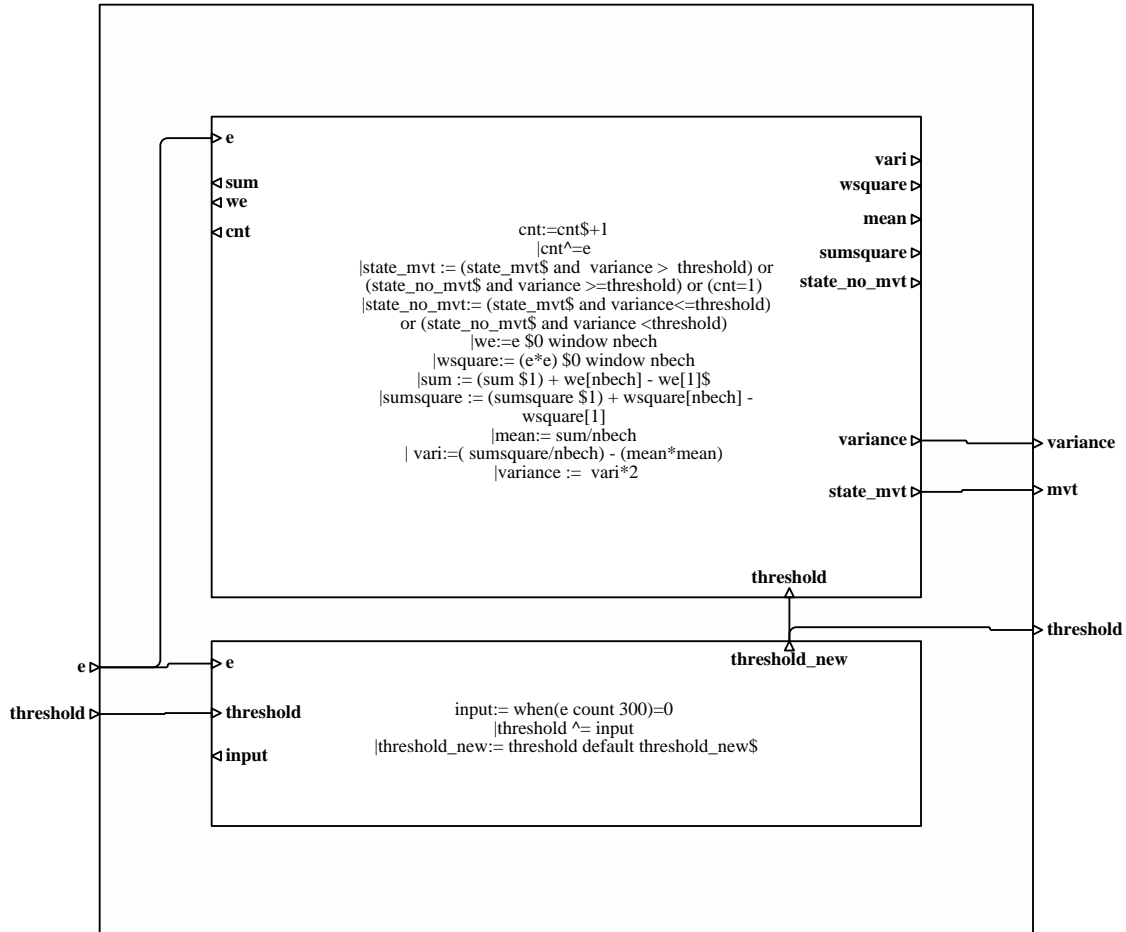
e

sum
we
cnt

vari
wsquare
mean
sumsquare
state_no_mvt

cnt:=cnt$+1
|cnt^=e
|state_mvt := (state_mvt$ and variance > threshold) or (state_no_mvt$ and variance >=threshold) or (cnt=1)
|state_no_mvt:= (state_mvt$ and variance<=threshold) or (state_no_mvt$ and variance <threshold)
|we:=e $0 window nbech
|wsquare:= (e*e) $0 window nbech
|sum := (sum $1) + we[nbech] - we[1]$
|sumsquare := (sumsquare $1) + wsquare[nbech] - wsquare[1]
|mean:= sum/nbech
| vari:=( sumsquare/nbech) - (mean*mean)
|variance := vari*2

variance
state_mvt

variance
mvt

threshold

threshold
threshold_new

e
threshold

e
threshold
input

input:= when(e count 300)=0
|threshold ^= input
|threshold_new:= threshold default threshold_new$